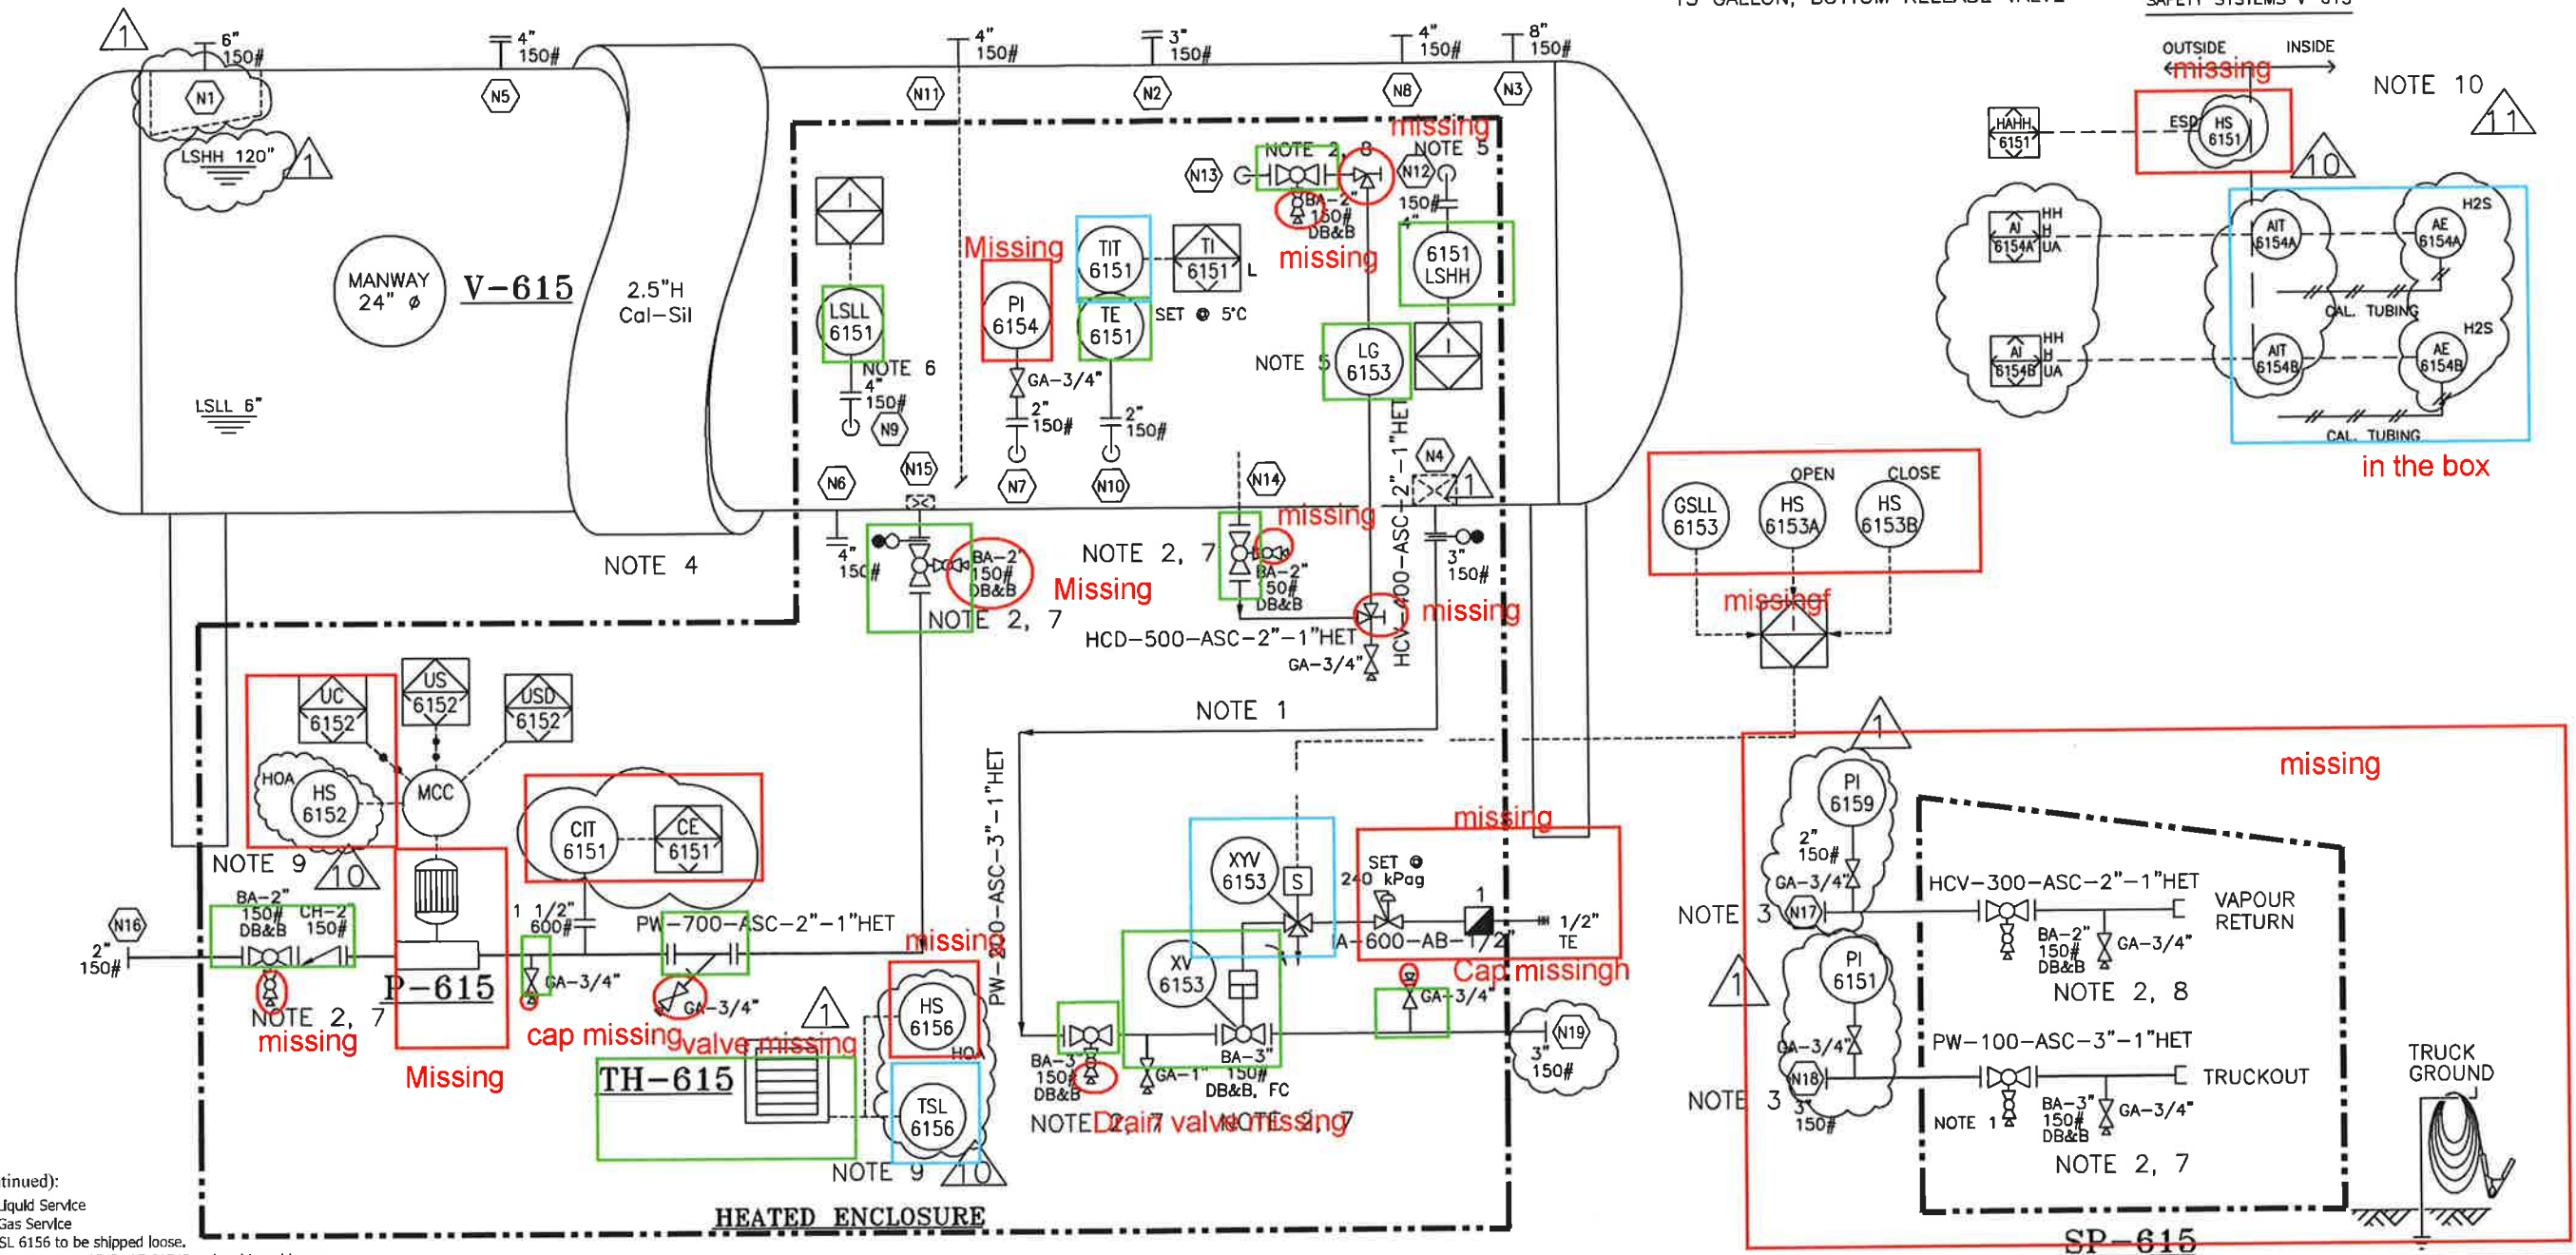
15 GALLON, BOTTOM RELEASE VALVE
SAFETY SYSTEMS V-615

1
6" 150#
4" 150#
4" 150#
3" 150#
4" 150#
8" 150#
N1
N5
N11
N2
N8
N3
LSHH 120"
1
MANWAY 24" ⌀
V-615
2.5"H Cal-Sil
LSLL 6"
NOTE 4

I
LSLL 6151
NOTE 6
4" 150#
N9
Missing
PI 6154
GA-3/4"
2" 150#
N7
TIT 6151
TE 6151
2" 150#
N10
TI 6151
L
SET ⊗ 5°C
N6
N15
4" 150#
BA-2" 150# DB&B
NOTE 2, 7
NOTE 2, 7
Missing
N13
NOTE 2, 8
missing
NOTE 5
N12
BA-2" 150# DB&B
150# 4"
missing
6151 LSHH
NOTE 5
LG 6153
I
N14
missing
BA-2" 150# DB&B
N4
1
3" 150#
missing
HCD-500-ASC-2"-1"HET
GA-3/4"
HCV-400-ASC-2"-1"HET
NOTE 1

OUTSIDE
INSIDE
missing
NOTE 10
11
HAHH 6151
ESD
HS 6151
10
AI 6154A
HH H UA
AI 6154B
HH H UA
AIT 6154A
AE 6154A
H2S
CAL. TUBING
H2S
AIT 6154B
AE 6154B
CAL. TUBING
in the box
OPEN
CLOSE
GSLL 6153
HS 6153A
HS 6153B
missingf
I

UC 6152
US 6152
USD 6152
HOA
HS 6152
MCC
NOTE 9
10
CIT 6151
CE 6151
BA-2" 150# DB&B
CH-2 150#
N16
2" 150#
NOTE 2, 7
missing
P-615
Missing
1 1/2" 600#
GA-3/4"
PW-700-ASC-2"-1"HET
GA-3/4"
cap missing
valve missing
1
missing
HS 6156
HOA
TH-615
TSL 6156
NOTE 9
10
PW-200-ASC-3"-1"HET
HEATED ENCLOSURE

XYV 6153
S
SET ⊗ 240 kPag
missing
1
1/2" TE
A-600-AB-1/2"
Cap missingh
GA-3/4"
XV 6153
BA-3" 150# DB&B
GA-1"
BA-3" 150# DB&B, FC
NOTE 2, 7
Drain valve missing
N19
3" 150#

missing
1
PI 6159
2" 150#
GA-3/4"
NOTE 3
N17
HCV-300-ASC-2"-1"HET
VAPOUR RETURN
BA-2" 150# DB&B
GA-3/4"
NOTE 2, 8
1
PI 6151
GA-3/4"
N18
NOTE 3
3" 150#
PW-100-ASC-3"-1"HET
TRUCKOUT
NOTE 1
BA-3" 150# DB&B
GA-3/4"
NOTE 2, 7
TRUCK GROUND
SP-615

tinued):
Liquid Service
Gas Service
SL 6156 to be shipped loose.